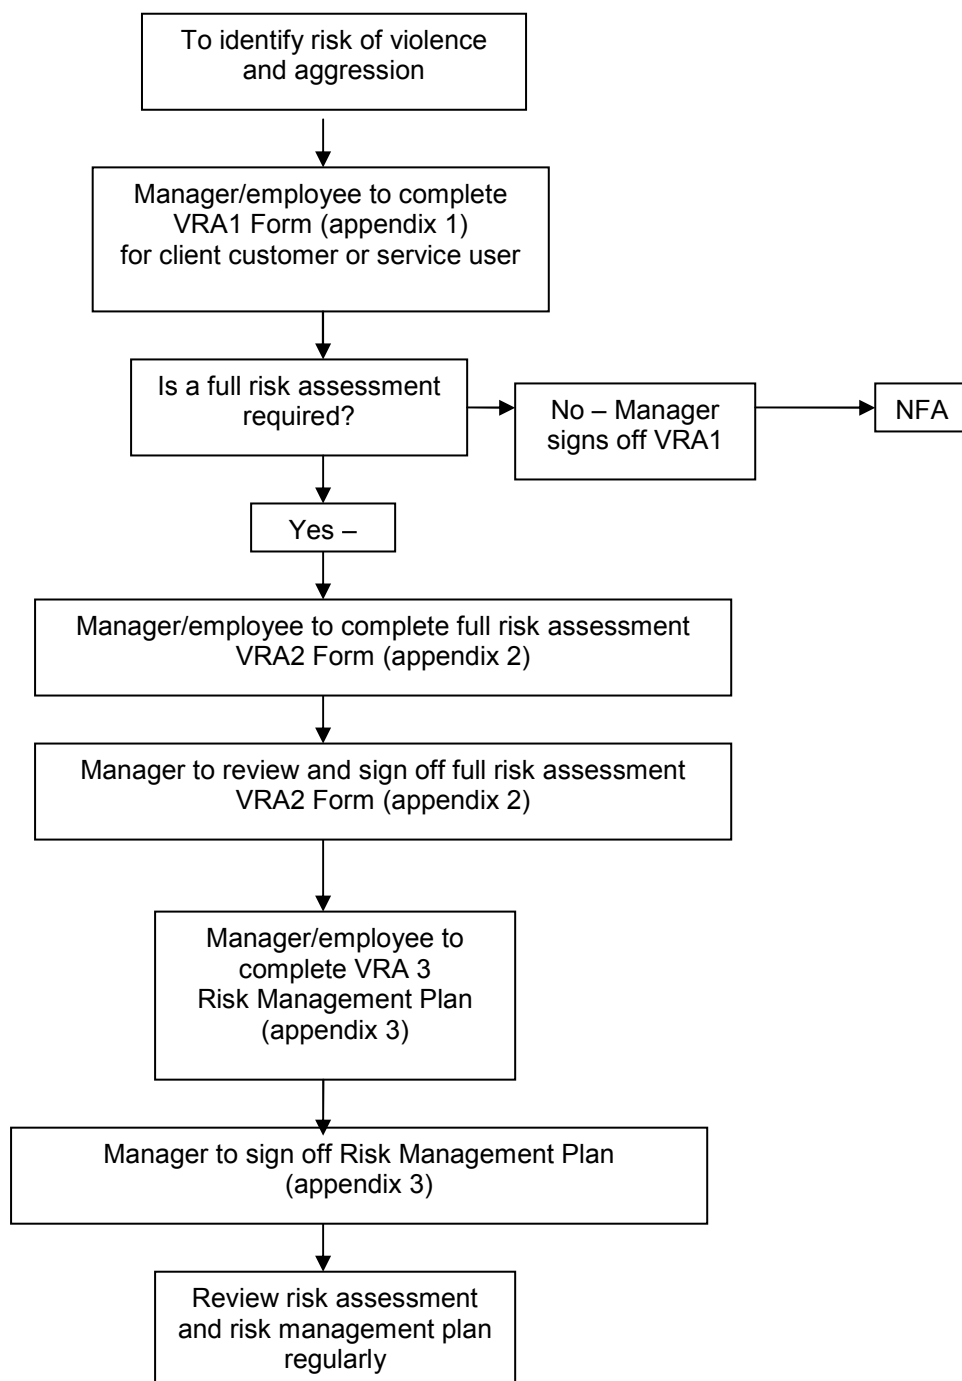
To identify risk of violence and aggression

Manager/employee to complete VRA1 Form (appendix 1) for client customer or service user

Is a full risk assessment required?

No – Manager signs off VRA1

NFA

Yes –

Manager/employee to complete full risk assessment VRA2 Form (appendix 2)

Manager to review and sign off full risk assessment VRA2 Form (appendix 2)

Manager/employee to complete VRA 3 Risk Management Plan (appendix 3)

Manager to sign off Risk Management Plan (appendix 3)

Review risk assessment and risk management plan regularly